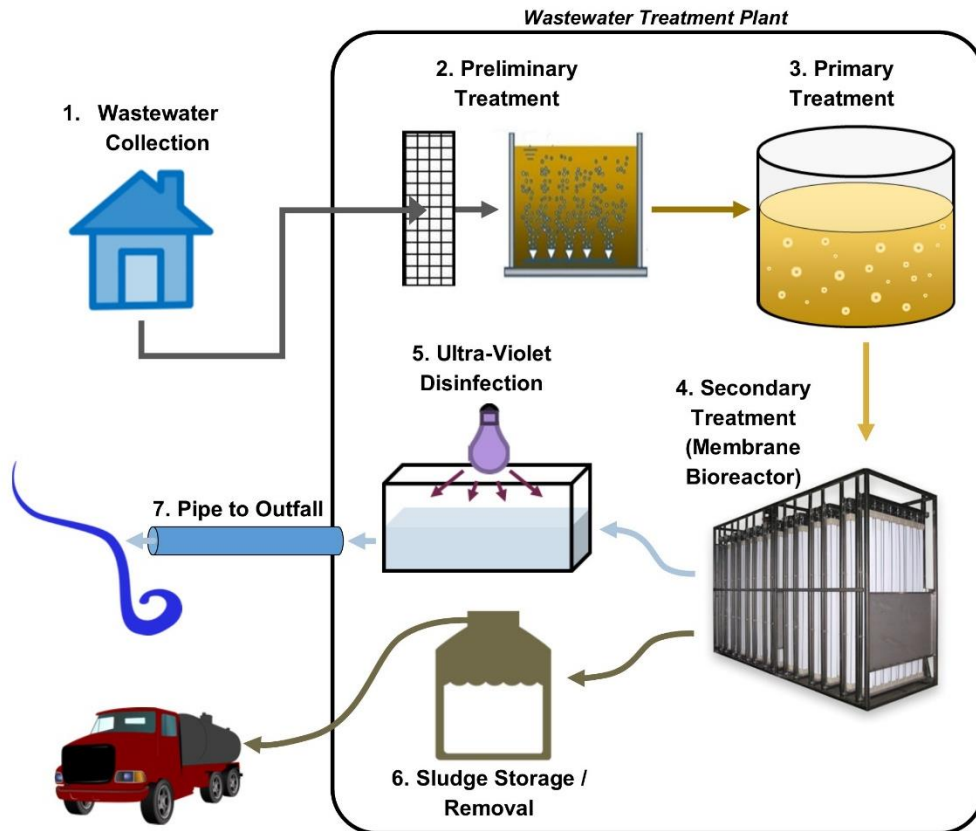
Wastewater Treatment Plant

1. Wastewater Collection

2. Preliminary Treatment

3. Primary Treatment

5. Ultra-Violet Disinfection

4. Secondary Treatment (Membrane Bioreactor)

7. Pipe to Outfall

6. Sludge Storage / Removal